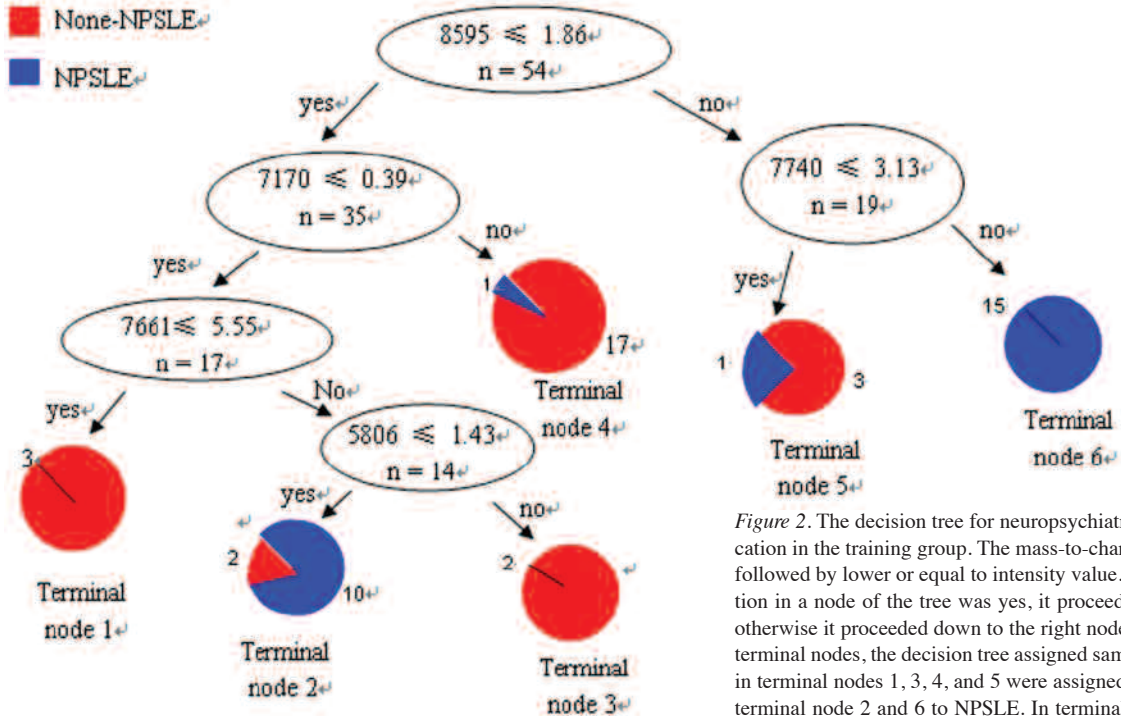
None-NPSLE↵

NPSLE↵

8595 ≤ 1.86↵
n = 54↵

yes↵

no↵

7170 ≤ 0.39↵
n = 35↵

7740 ≤ 3.13↵
n = 19↵

yes↵

no↵

yes↵

no↵

1

17↵

Terminal node 4↵

1

3

15

Terminal node 5↵

Terminal node 6↵

7661≤ 5.55↵
n = 17↵

yes↵

No↵

5806 ≤ 1.43↵
n = 14↵

3

Terminal node 1↵

yes↵

no↵

↵

2

10↵

Terminal node 2↵

2

↵

Terminal node 3↵

*Figure 2*. The decision tree for neuropsychiat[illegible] cation in the training group. The mass-to-char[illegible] followed by lower or equal to intensity value. tion in a node of the tree was yes, it proceed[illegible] otherwise it proceeded down to the right nod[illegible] terminal nodes, the decision tree assigned sam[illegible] in terminal nodes 1, 3, 4, and 5 were assigne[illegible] terminal node 2 and 6 to NPSLE. In termina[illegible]